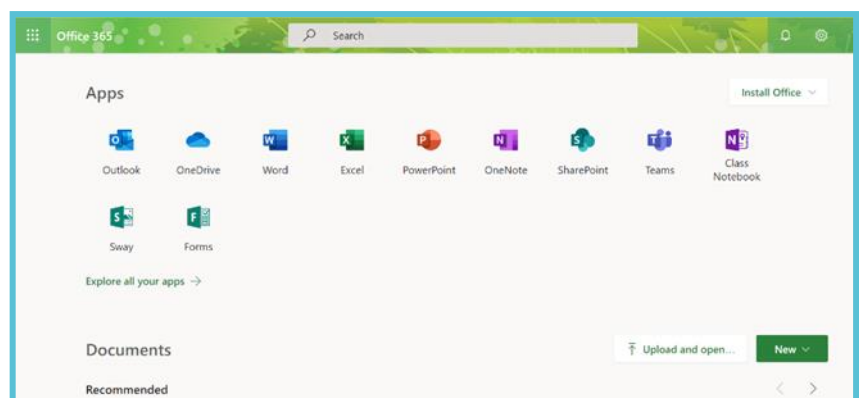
Office 365

Search

Apps

Install Office

Outlook

OneDrive

Word

Excel

PowerPoint

OneNote

SharePoint

Teams

Class Notebook

Sway

Forms

Explore all your apps →

Documents

Upload and open...

New

Recommended